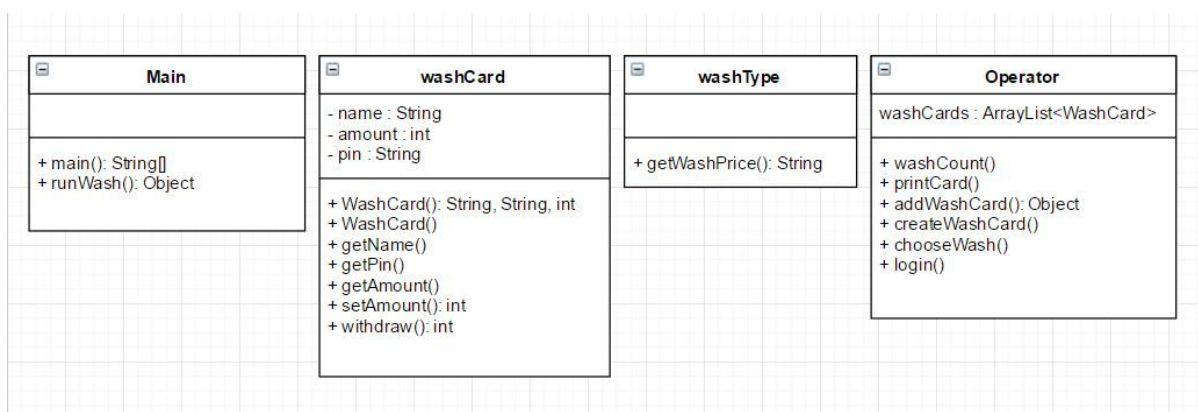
Main

+ main(): String[]
+ runWash(): Object

washCard

- name : String
- amount : int
- pin : String

+ WashCard(): String, String, int
+ WashCard()
+ getName()
+ getPin()
+ getAmount()
+ setAmount(): int
+ withdraw(): int

washType

+ getWashPrice(): String

Operator

washCards : ArrayList<WashCard>

+ washCount()
+ printCard()
+ addWashCard(): Object
+ createWashCard()
+ chooseWash()
+ login()